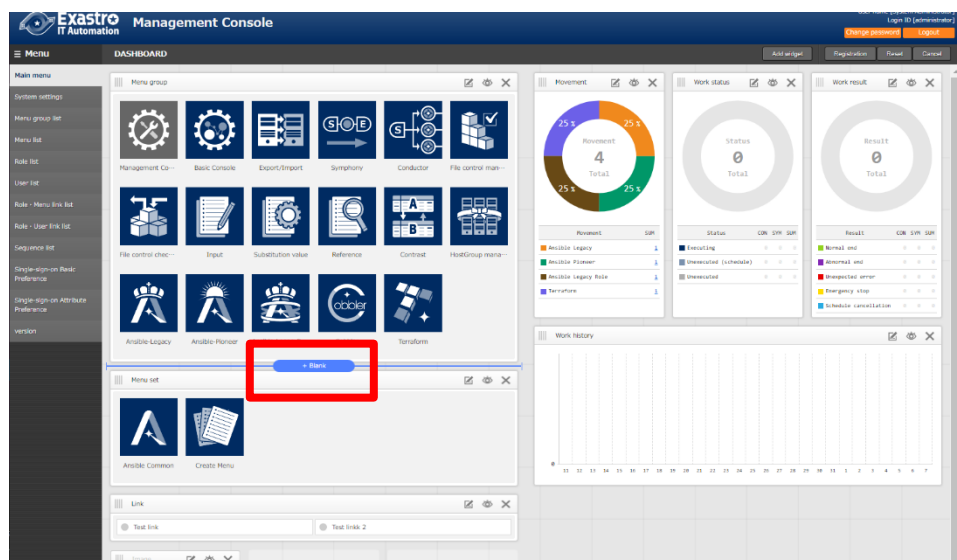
Exastro IT Automation Management Console

Login ID [administrator]

Change password

Logout

≡ Menu

DASHBOARD

Add widget

Registration

Reset

Cancel

Main menu

System settings

Menu group list

Menu list

Role list

User list

Role - Menu link list

Role - User link list

Sequence list

Single-sign-on Basic Preference

Single-sign-on Attribute Preference

Version

Menu group

Management Co···

Basic Console

Export/Import

Symphony

Conductor

File control man···

File control chec···

Input

Substitution value

Reference

Contrast

HostGroup mana···

Ansible-Legacy

Ansible-Pioneer

Terraform

+ Blank

Menu set

Ansible Common

Create Menu

Link

Test link

Test linkk 2

Movement

25 %

25 %

25 %

25 %

Movement

4

Total

| Movement | SUM |
|---|---|
| Ansible Legacy | 1 |
| Ansible Pioneer | 1 |
| Ansible Legacy Role | 1 |
| Terraform | 1 |

Work status

Status

0

Total

| Status | CON | SYM | SUM |
|---|---|---|---|
| Executing | 0 | 0 | 0 |
| Unexecuted (schedule) | 0 | 0 | 0 |
| Unexecuted | 0 | 0 | 0 |

Work result

Result

0

Total

| Result | CON | SYM | SUM |
|---|---|---|---|
| Normal end | 0 | 0 | 0 |
| Abnormal end | 0 | 0 | 0 |
| Unexpected error | 0 | 0 | 0 |
| Emergency stop | 0 | 0 | 0 |
| Schedule cancellation | 0 | 0 | 0 |

Work history

0

11 12 13 14 15 16 17 18 19 20 21 22 23 24 25 26 27 28 29 30 31 1 2 3 4 5 6 7